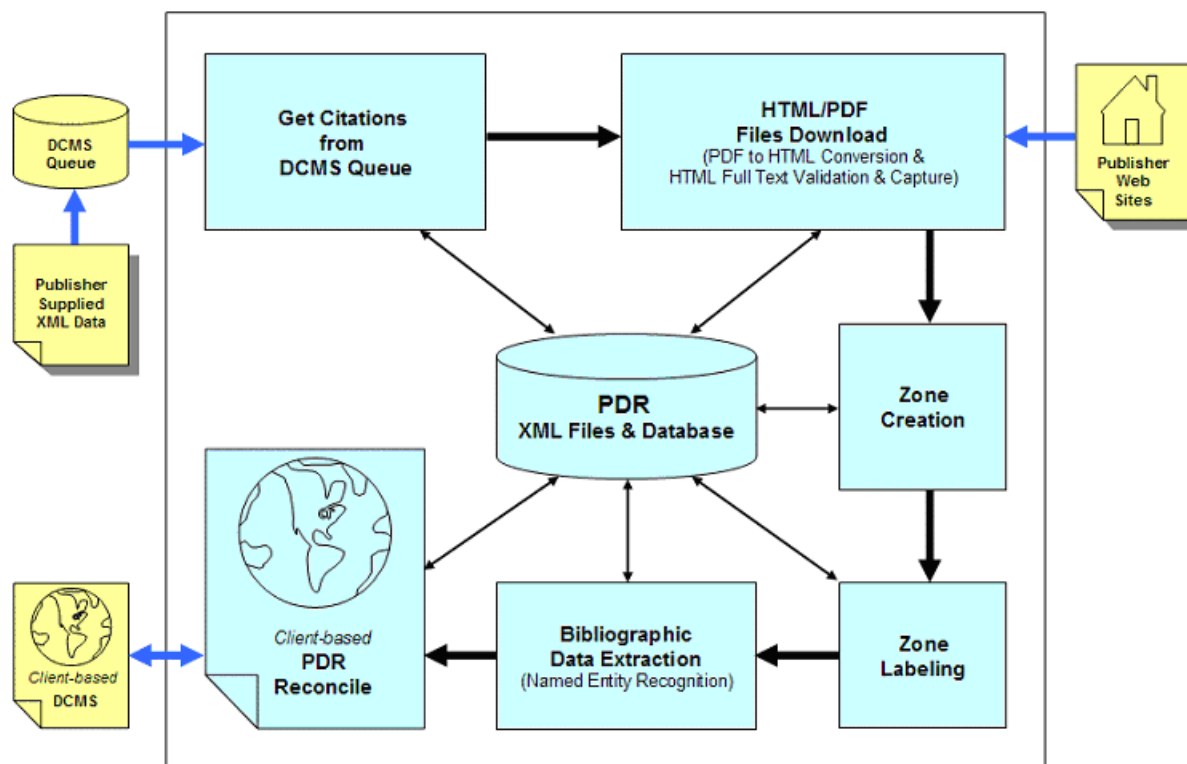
DCMS Queue

Publisher Supplied XML Data

Get Citations from DCMS Queue

HTML/PDF Files Download
(PDF to HTML Conversion & HTML Full Text Validation & Capture)

Publisher Web Sites

PDR
XML Files & Database

Zone Creation

Client-based
PDR
Reconcile

Client-based
DCMS

Bibliographic Data Extraction
(Named Entity Recognition)

Zone Labeling